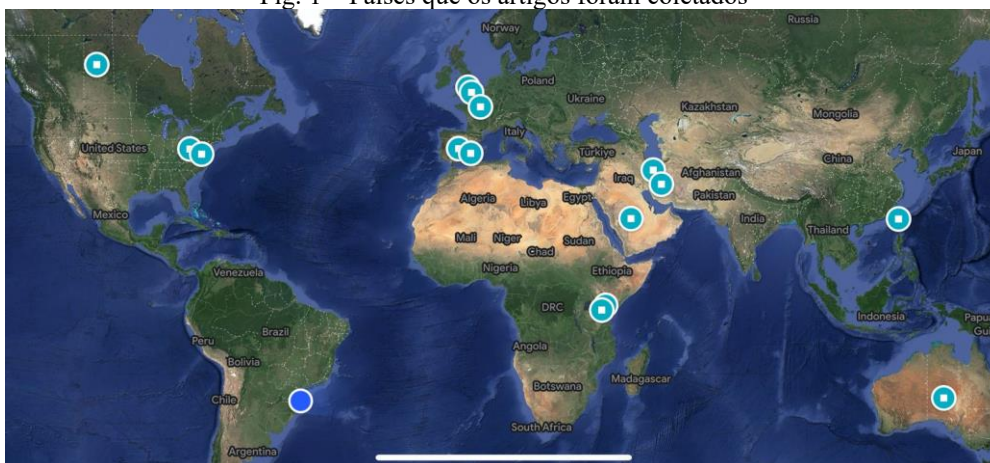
Fig. 1 – Países que os artigos foram coletados

Russia
Norway
Poland
Ukraine
Kazakhstan
Mongolia
United States
Italy
Türkiye
China
Japan
Iraq
Afghanistan
Pakistan
Mexico
Algeria
Libya
Egypt
India
Mali
Niger
Chad
Sudan
Thailand
Venezuela
Nigeria
Ethiopia
DRC
Indonesia
Papu
Gu
Peru
Brazil
Bolivia
Angola
Madagascar
Botswana
Chile
South Africa
Argentina